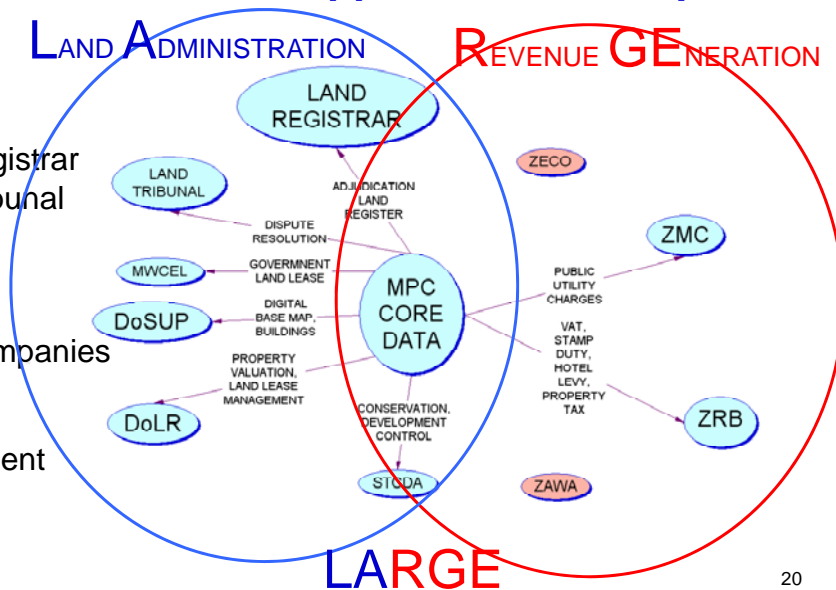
LAND ADMINISTRATION

REVENUE GENERATION

LAND REGISTRAR

LAND TRIBUNAL

ZECO

ADJUDICATION LAND REGISTER

DISPUTE RESOLUTION

ZMC

MWCEL

GOVERMNENT LAND LEASE

MPC CORE DATA

PUBLIC UTILITY CHARGES

DoSUP

DIGITAL BASE MAP, BUILDINGS

VAT, STAMP DUTY, HOTEL LEVY, PROPERTY TAX

PROPERTY VALUATION, LAND LEASE MANAGEMENT

DoLR

CONSERVATION, DEVELOPMENT CONTROL

ZRB

STCDA

ZAWA

gistrar
bunal

mpanies

ent

LARGE

20